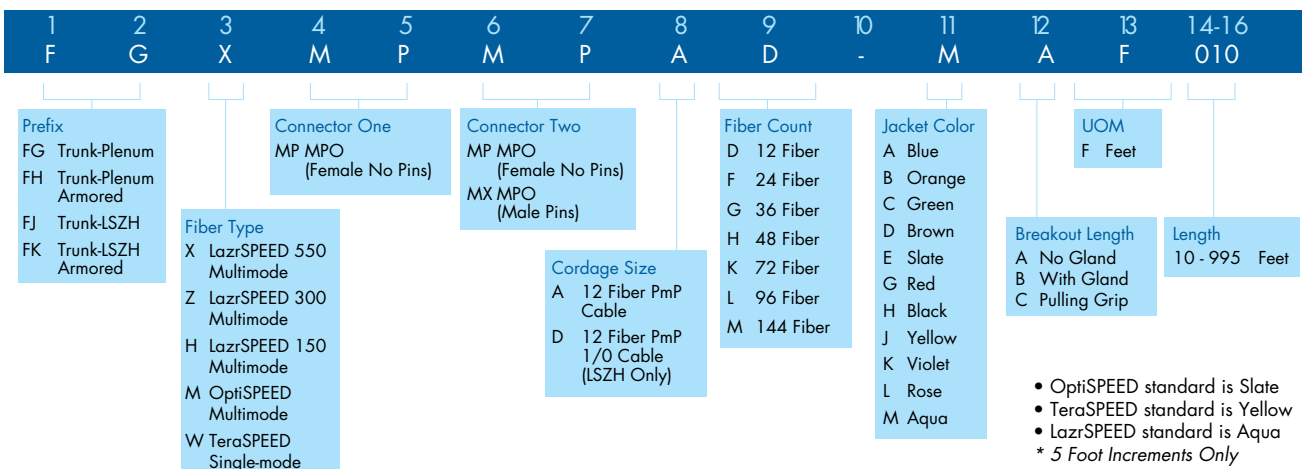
| 1 | 2 | 3 | 4 | 5 | 6 | 7 | 8 | 9 | 10 | 11 | 12 | 13 | 14-16 |
|---|---|---|---|---|---|---|---|---|---|---|---|---|---|
| F | G | X | M | P | M | P | A | D | - | M | A | F | 010 |

Prefix
FG Trunk-Plenum
FH Trunk-Plenum Armored
FJ Trunk-LSZH
FK Trunk-LSZH Armored

Fiber Type
X LazrSPEED 550 Multimode
Z LazrSPEED 300 Multimode
H LazrSPEED 150 Multimode
M OptiSPEED Multimode
W TeraSPEED Single-mode

Connector One
MP MPO (Female No Pins)

Connector Two
MP MPO (Female No Pins)
MX MPO (Male Pins)

Cordage Size
A 12 Fiber PmP Cable
D 12 Fiber PmP 1/0 Cable (LSZH Only)

Fiber Count
D 12 Fiber
F 24 Fiber
G 36 Fiber
H 48 Fiber
K 72 Fiber
L 96 Fiber
M 144 Fiber

Jacket Color
A Blue
B Orange
C Green
D Brown
E Slate
G Red
H Black
J Yellow
K Violet
L Rose
M Aqua

Breakout Length
A No Gland
B With Gland
C Pulling Grip

UOM
F Feet

Length
10 - 995 Feet

• OptiSPEED standard is Slate
• TeraSPEED standard is Yellow
• LazrSPEED standard is Aqua
* 5 Foot Increments Only